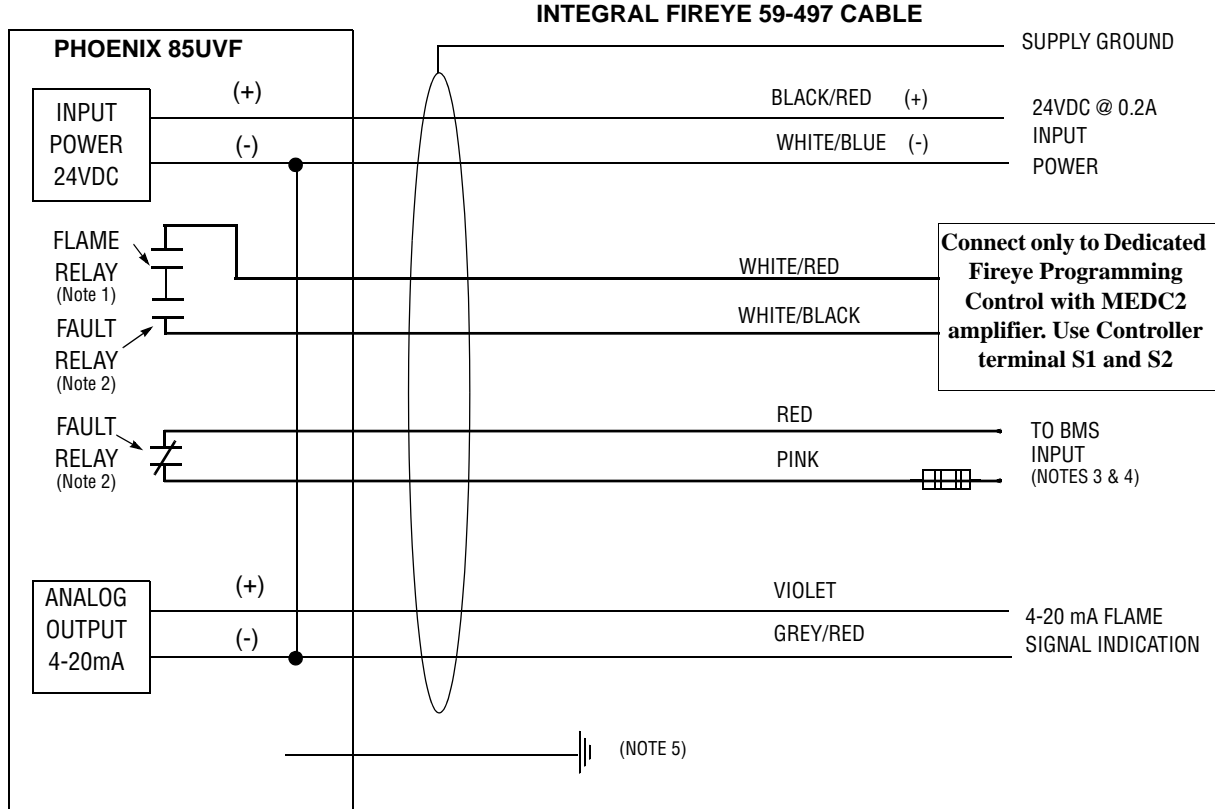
INTEGRAL FIREYE 59-497 CABLE

PHOENIX 85UVF

SUPPLY GROUND

INPUT POWER 24VDC

(+)

(-)

BLACK/RED (+)

WHITE/BLUE (-)

24VDC @ 0.2A INPUT POWER

FLAME RELAY (Note 1)

FAULT RELAY (Note 2)

WHITE/RED

WHITE/BLACK

Connect only to Dedicated Fireye Programming Control with MEDC2 amplifier. Use Controller terminal S1 and S2

FAULT RELAY (Note 2)

RED

PINK

TO BMS INPUT (NOTES 3 & 4)

ANALOG OUTPUT 4-20mA

(+)

(-)

VIOLET

GREY/RED

4-20 mA FLAME SIGNAL INDICATION

(NOTE 5)